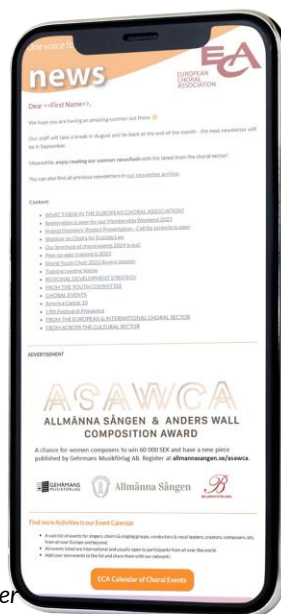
the voice fo

news

ECA EUROPEAN CHORAL ASSOCIATION

Dear <<First Name>>,

We hope you are having an amazing summer out there

Our staff will take a break in August and be back at the end of the month - the next newsletter will be in September.

Meanwhile, enjoy reading our summer newsflash with the latest from the choral sector!

You can also find all previous newsletters in our newsletter archive.

Content:

- WHAT'S NEW IN THE EUROPEAN CHORAL ASSOCIATION?
- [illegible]
- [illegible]
- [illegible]
- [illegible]
- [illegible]
- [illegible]
- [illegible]
- REGIONAL DEVELOPMENT STRATEGY
- FROM THE YOUTH COMMITTEE
- CHORAL EVENTS
- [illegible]
- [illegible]
- FROM THE EUROPEAN & INTERNATIONAL CHORAL SECTOR
- FROM ACROSS THE CULTURAL SECTOR

ADVERTISEMENT

ASWCA

ALLMÄNNA SÅNGEN & ANDERS WALL COMPOSITION AWARD

A chance for women composers to win 60 000 SEK and have a new piece published by Gehrmans Musikförlag AB. Register at allmannasangen.se/aswca.

GEHRMANS MUSIKFÖRLAG Allmänna Sången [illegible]

Find more Activities in our Event Calendar

- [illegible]
- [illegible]
- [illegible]

ECA Calendar of Choral Events

er